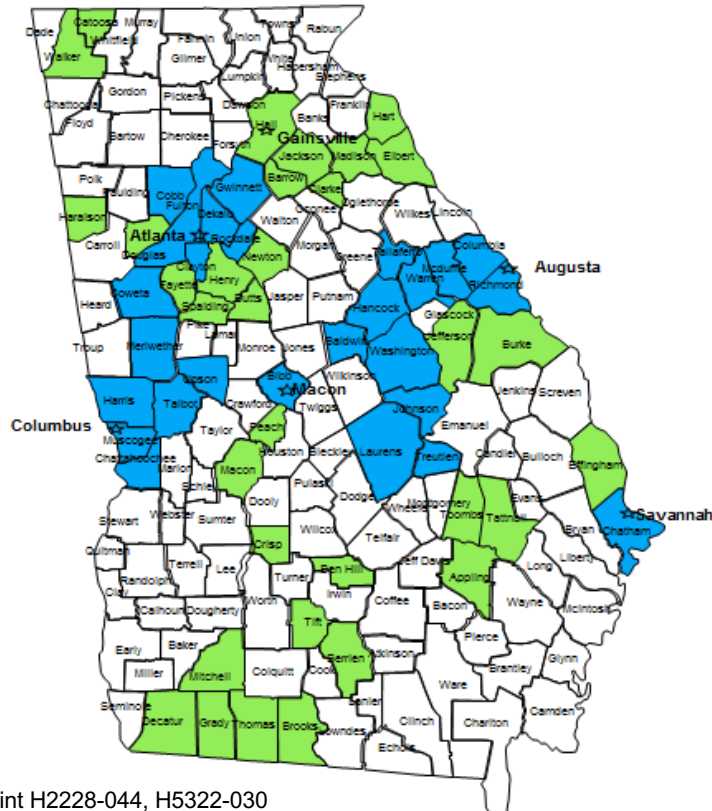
Dade
Catoosa
Whitfield
Murray
Fannin
Union
Towns
Rabun
Walker
Gilmer
White
Habersham
Stephens
Lumpkin
Chattooga
Gordon
Pickens
Dawson
Banks
Franklin
Floyd
Hall
Hart
Bartow
Cherokee
Forsyth
Gainsville
Jackson
Madison
Elbert
Polk
Paulding
Cobb
Gwinnett
Barrow
Clarke
Oconee
Oglethorpe
Wilkes
Lincoln
Haralson
Fulton
Dekalb
Walton
Carroll
Douglas
Atlanta
Rockdale
Morgan
Greene
Taliaferro
Columbia
Augusta
Clayton
Newton
Mcduffie
Warren
Richmond
Heard
Coweta
Fayette
Henry
Jasper
Putnam
Hancock
Spalding
Butts
Glascock
Pike
Lamar
Jefferson
Burke
Troup
Meriwether
Monroe
Jones
Baldwin
Washington
Upson
Wilkinson
Jenkins
Screven
Harris
Talbot
Crawford
Bibb
Macon
Twiggs
Columbus
Muscogee
Taylor
Peach
Johnson
Emanuel
Chattahoochee
Marion
Houston
Bleckley
Laurens
Treutlen
Candler
Bulloch
Effingham
Schley
Macon
Dooly
Pulaski
Dodge
Montgomery
Toombs
Evans
Stewart
Webster
Sumter
Wheeler
Tattnall
Savannah
Chatham
Bryan
Wilcox
Telfair
Crisp
Liberty
Quitman
Terrell
Lee
Jeff Davis
Randolph
Turner
Ben Hill
Appling
Long
Clay
Irwin
Calhoun
Dougherty
Worth
Coffee
Bacon
Wayne
McIntosh
Tift
Early
Baker
Pierce
Miller
Mitchell
Berrien
Atkinson
Glynn
Colquitt
Cook
Brantley
Ware
Seminole
Lanier
Camden
Decatur
Grady
Thomas
Brooks
Lowndes
Clinch
Charlton
Echols
int H2228-044, H5322-030